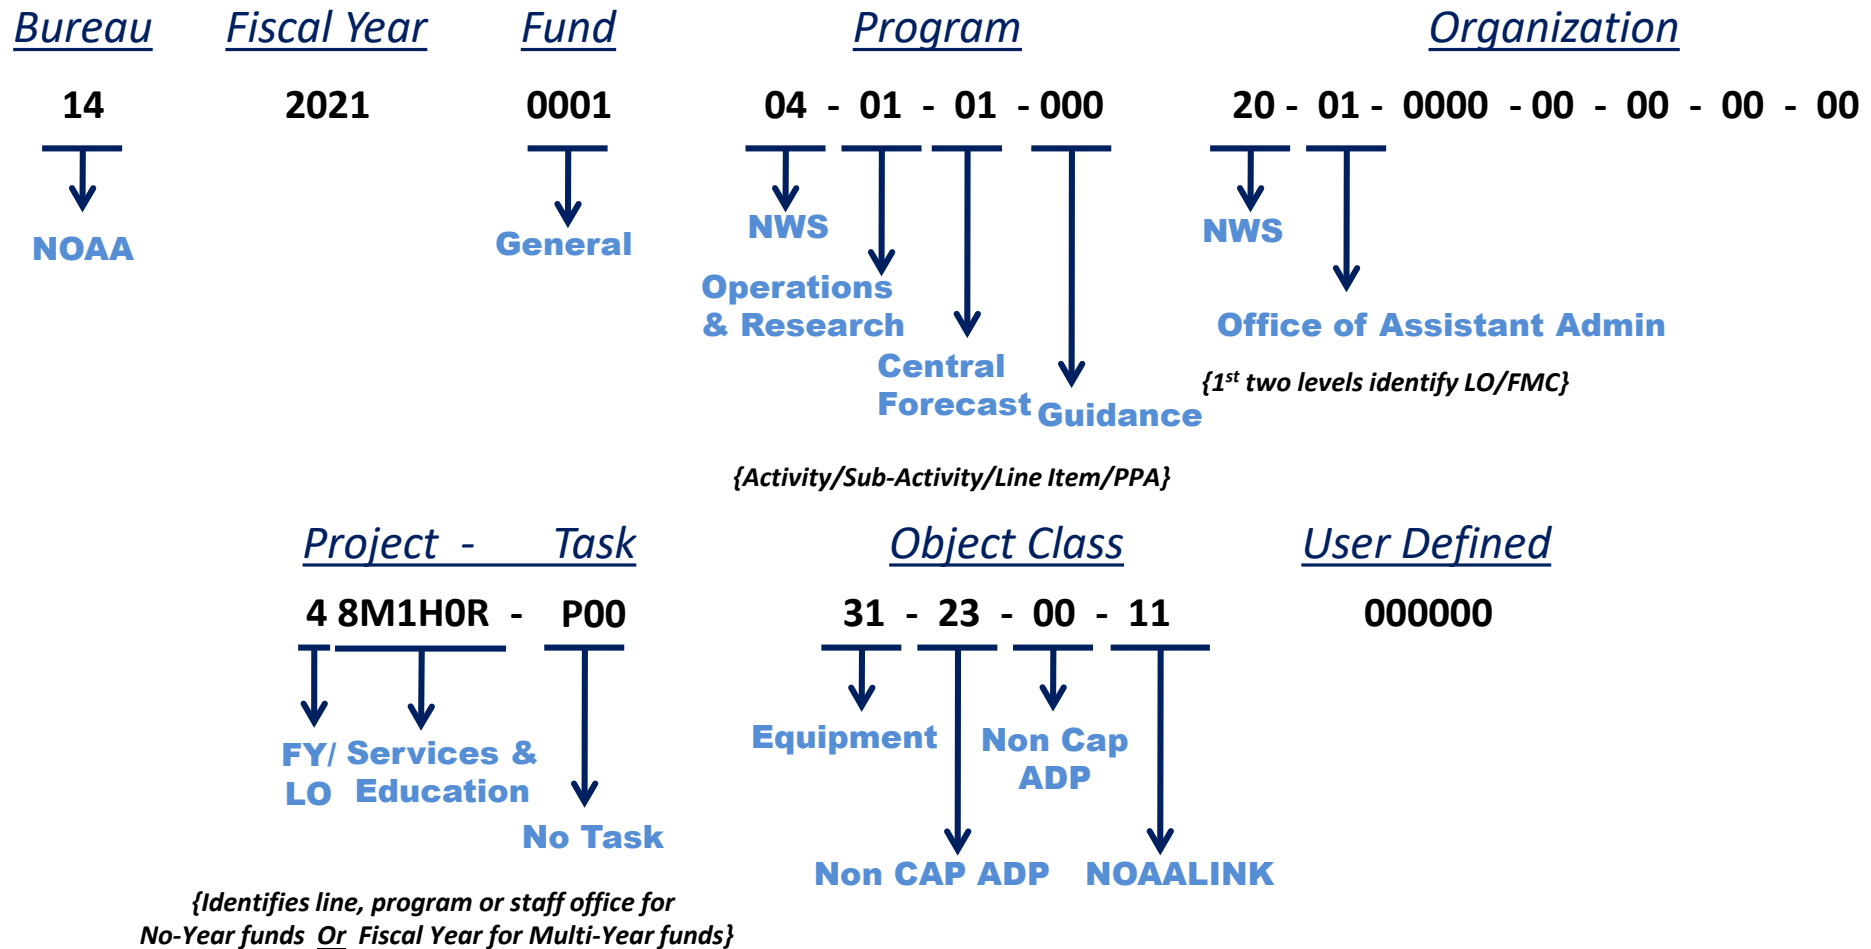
Bureau Fiscal Year Fund Program Organization

14 2021 0001 04 - 01 - 01 - 000 20 - 01 - 0000 - 00 - 00 - 00 - 00

NOAA

General

NWS

Operations & Research

Central Forecast

Guidance

NWS

Office of Assistant Admin

{1$^{st}$ two levels identify LO/FMC}

{Activity/Sub-Activity/Line Item/PPA}

Project - Task

4 8M1H0R - P00

FY/ LO

Services & Education

No Task

{Identifies line, program or staff office for No-Year funds Or Fiscal Year for Multi-Year funds}

Object Class

31 - 23 - 00 - 11

Equipment

Non Cap ADP

Non CAP ADP

NOAALINK

User Defined

000000